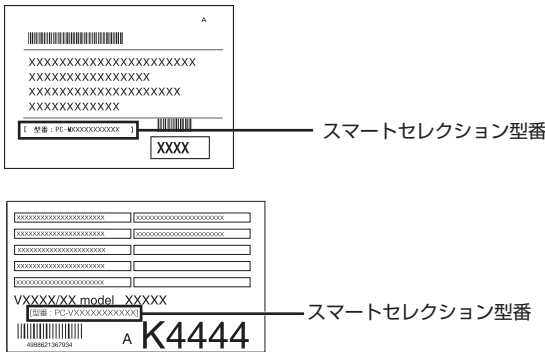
A

XXXXXXXXXXXXXXXXXXXXXX
XXXXXXXXXXXXXXXX
XXXXXXXXXXXXXXXXXXXXX
XXXXXXXXXXXX

[ 型番：PC-MXXXXXXXXXXX ]

XXXX

スマートセレクション型番

| XXXXXXXXXXXXXXXXXXXXXXXX | XXXXXXXXXXXXXXXXXXXXXXXX |
|---|---|
| XXXXXXXXXXXXXXXXXXXXXXXX | XXXXXXXXXXXXXXXXXXXXXXXX |
| XXXXXXXXXXXXXXXXXXXXXXXX | |
| XXXXXXXXXXXXXXXXXXXXXXXX | |
| XXXXXXXXXXXXXXXXXXXXXXXX | |

VXXXX/XX model XXXXX

[型番：PC-VXXXXXXXXXXXX]

4988621367934

A K4444

スマートセレクション型番